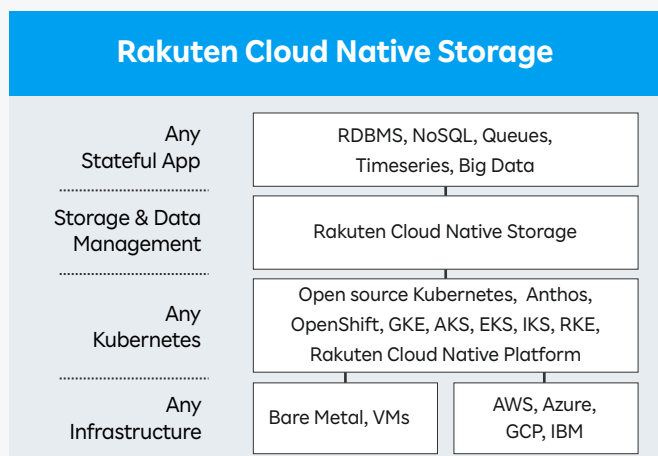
Rakuten Cloud Native Storage

Any Stateful App

RDBMS, NoSQL, Queues, Timeseries, Big Data

Storage & Data Management

Rakuten Cloud Native Storage

Any Kubernetes

Open source Kubernetes, Anthos, OpenShift, GKE, AKS, EKS, IKS, RKE, Rakuten Cloud Native Platform

Any Infrastructure

Bare Metal, VMs

AWS, Azure, GCP, IBM